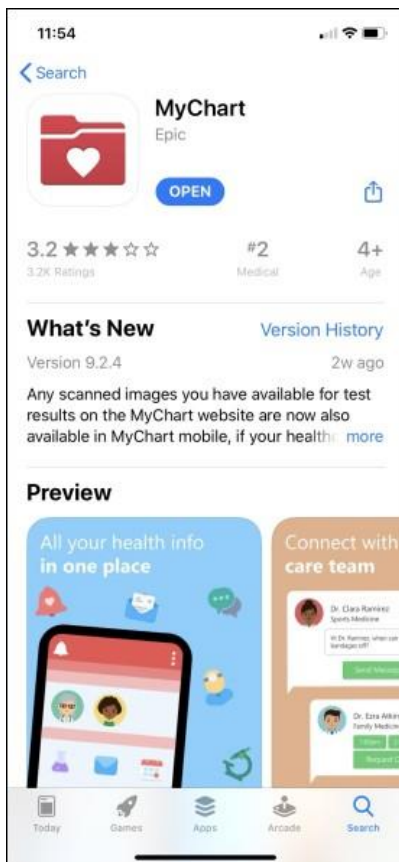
11:54

Search

MyChart

Epic

OPEN

3.2 ★★★☆☆

3.2K Ratings

#2

Medical

4+

Age

What's New

Version History

Version 9.2.4

2w ago

Any scanned images you have available for test results on the MyChart website are now also available in MyChart mobile, if your health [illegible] more

Preview

All your health info in one place

Connect with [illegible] care team

Dr. Clara Ramirez
Sports Medicine

Hi Dr. Ramirez, when can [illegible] bandages off?

Send Message

Dr. Ezra Atkin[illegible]
Family Medicine

Today

Games

Apps

Arcade

Search